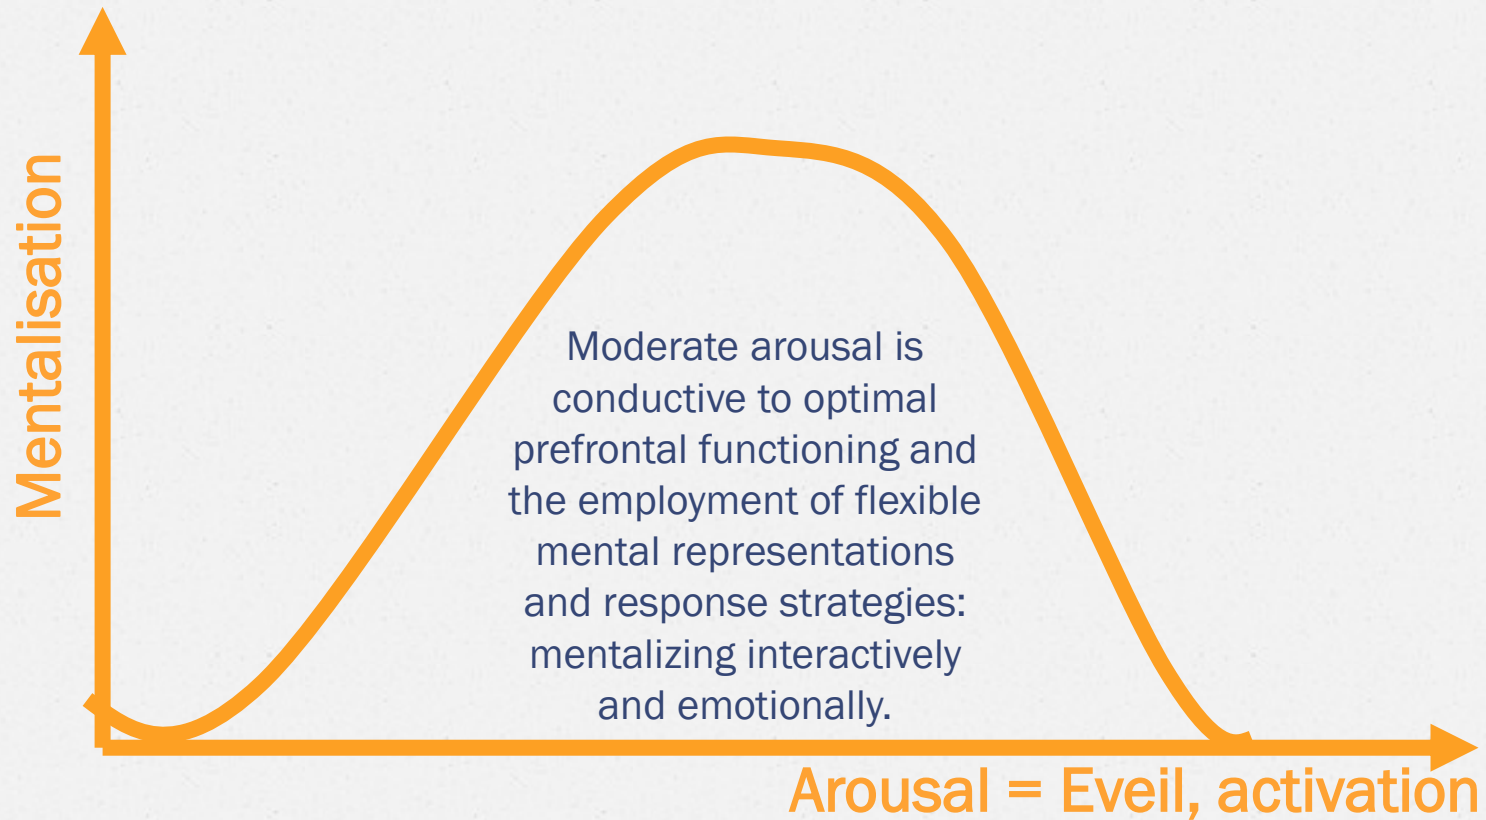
Mentalisation

Moderate arousal is conductive to optimal prefrontal functioning and the employment of flexible mental representations and response strategies: mentalizing interactively and emotionally.

Arousal = Eveil, activation